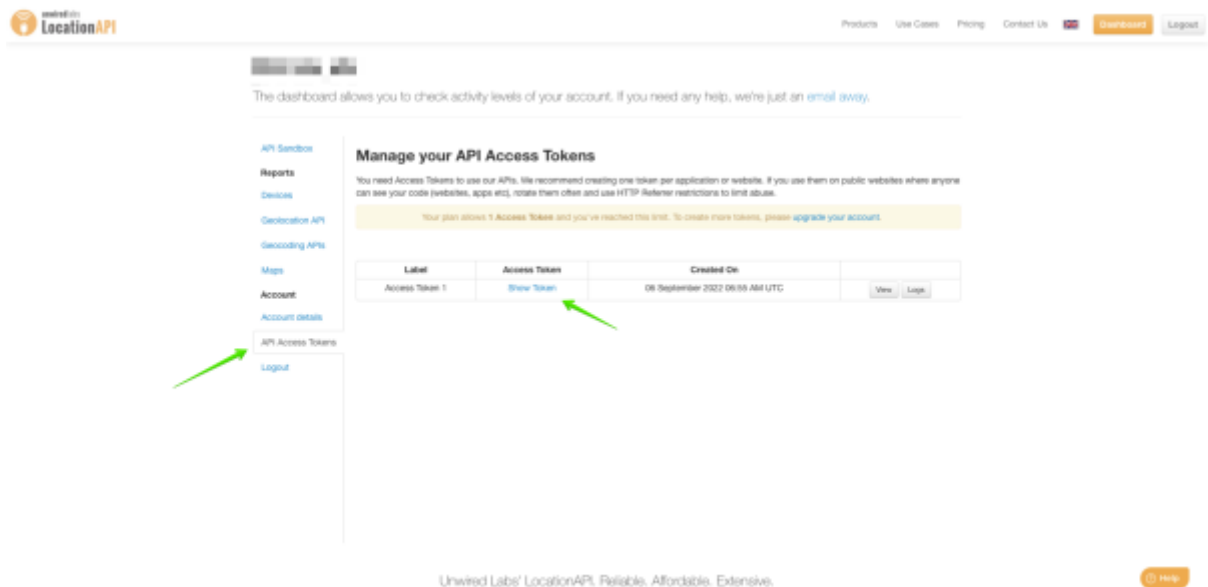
unwiredlabs LocationAPI

Products Use Cases Pricing Contact Us Dashboard Logout

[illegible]

The dashboard allows you to check activity levels of your account. If you need any help, we're just an email away.

API Sandbox
Reports
Devices
Geolocation API
Geocoding APIs
Maps
Account
Account details
API Access Tokens
Logout

Manage your API Access Tokens

You need Access Tokens to use our APIs. We recommend creating one token per application or website. If you use them on public websites where anyone can see your code (websites, apps etc), rotate them often and use HTTP Referer restrictions to limit abuse.

Your plan allows 1 Access Token and you've reached this limit. To create more tokens, please upgrade your account.

| Label | Access Token | Created On | |
|---|---|---|---|
| Access Token 1 | Show Token | 06 September 2022 06:55 AM UTC | View Logs |

Unwired Labs' LocationAPI. Reliable. Affordable. Extensive.

Help